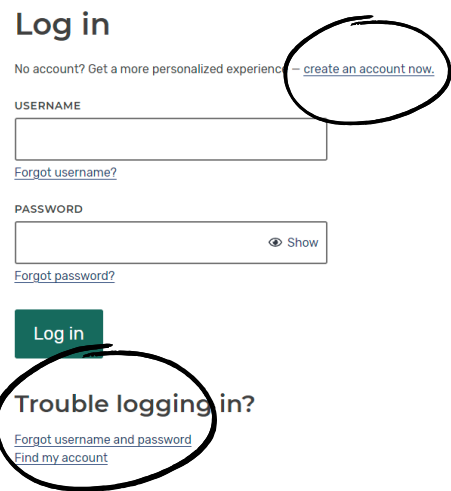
Log in

No account? Get a more personalized experience — create an account now.

USERNAME

Forgot username?

PASSWORD

Show

Forgot password?

Log in

Trouble logging in?

Forgot username and password
Find my account